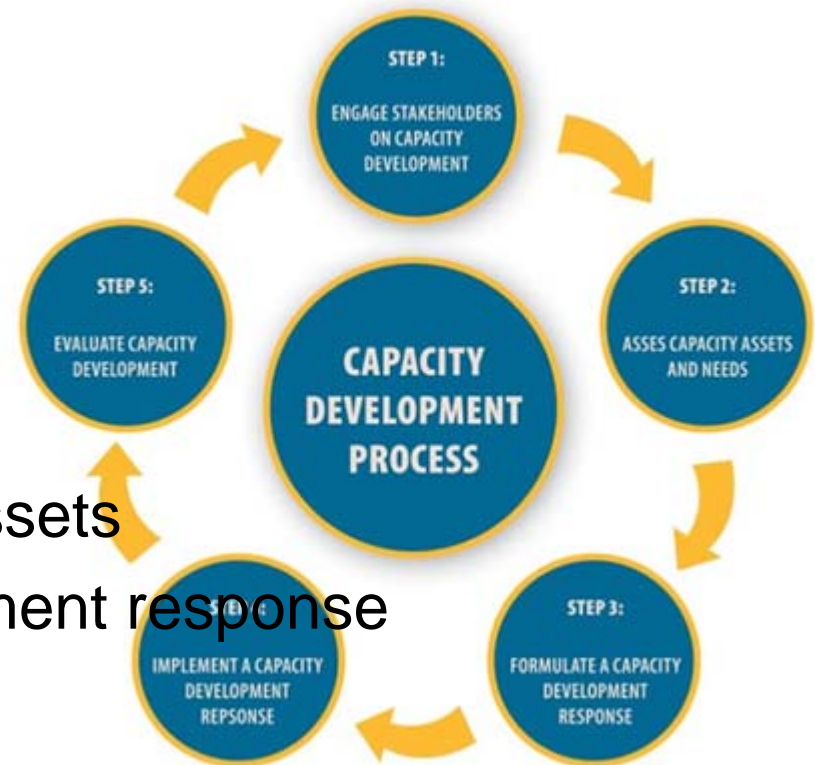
STEP 1:
ENGAGE STAKEHOLDERS ON CAPACITY DEVELOPMENT

STEP 2:
ASSES CAPACITY ASSETS AND NEEDS

STEP 3:
FORMULATE A CAPACITY DEVELOPMENT RESPONSE

STEP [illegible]
IMPLEMENT A CAPACITY DEVELOPMENT REPSONSE

STEP 5:
EVALUATE CAPACITY DEVELOPMENT

CAPACITY DEVELOPMENT PROCESS

ssets
nent response